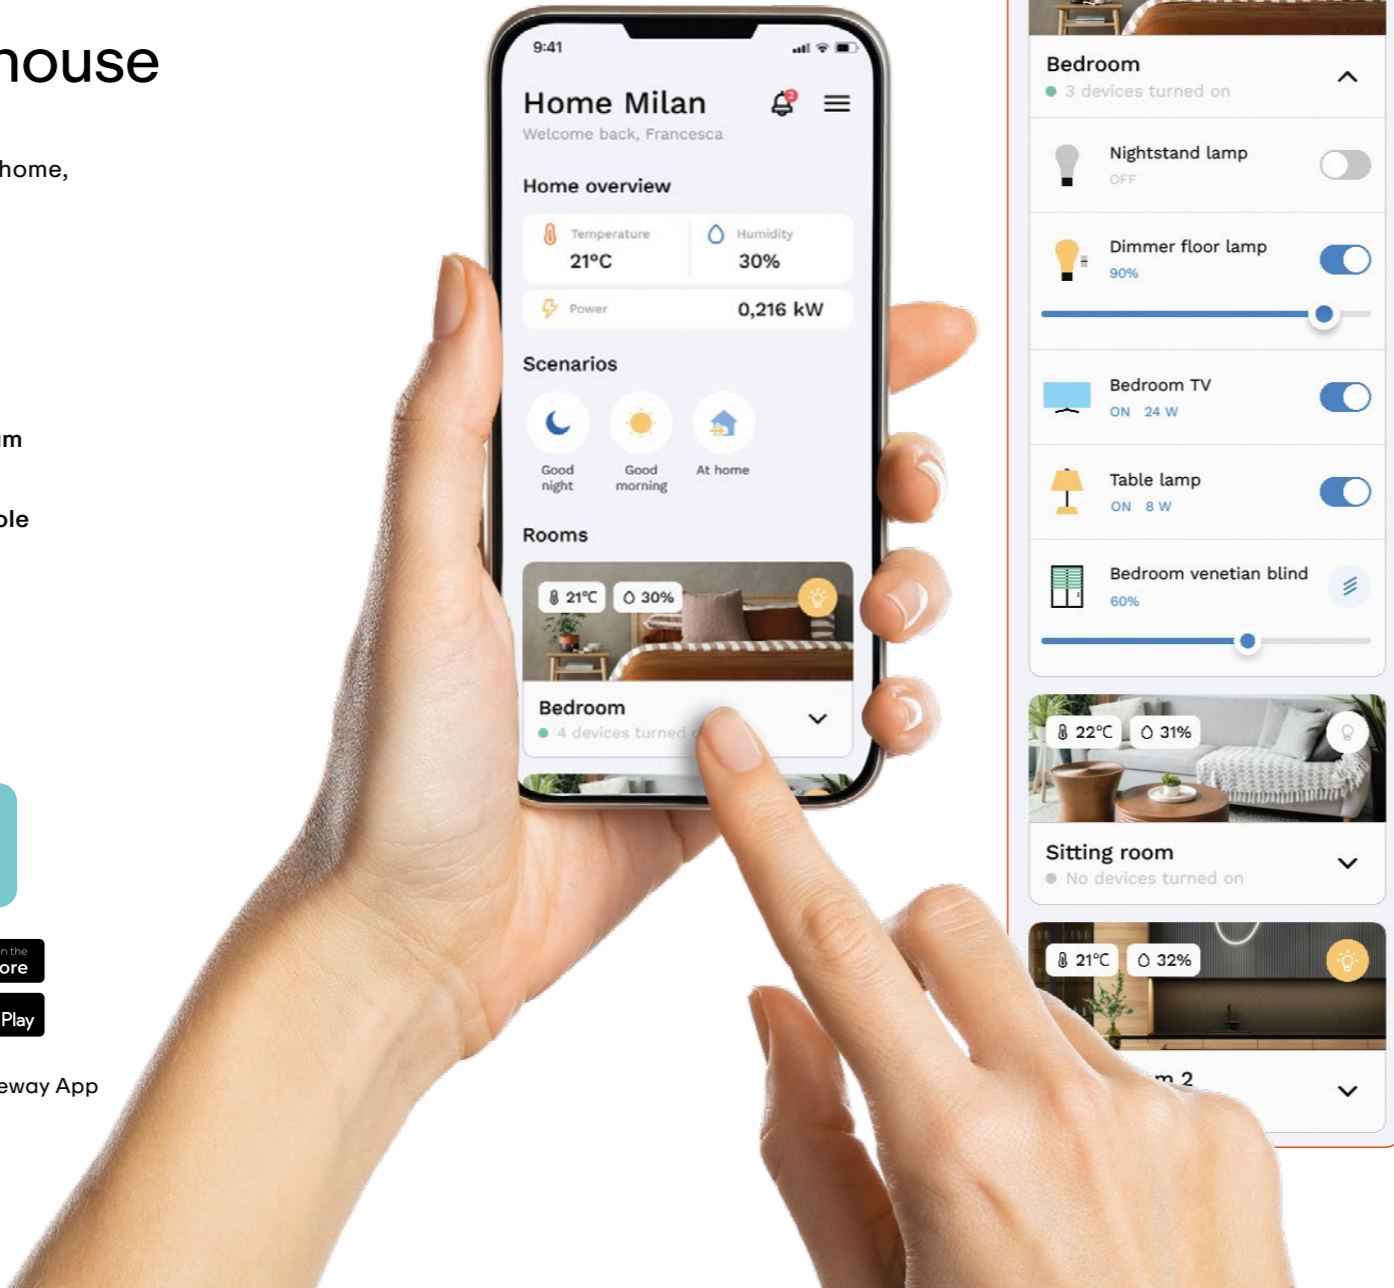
house

home,

m

ble

n the
ore

Play

eway App

9:41

Home Milan

Welcome back, Francesca

Home overview

Temperature
21°C

Humidity
30%

Power
0,216 kW

Scenarios

Good night

Good morning

At home

Rooms

21°C 30%

Bedroom
4 devices turned

Bedroom
3 devices turned on

Nightstand lamp
OFF

Dimmer floor lamp
90%

Bedroom TV
ON 24 W

Table lamp
ON 8 W

Bedroom venetian blind
60%

22°C 31%

Sitting room
No devices turned on

21°C 32%

m 2